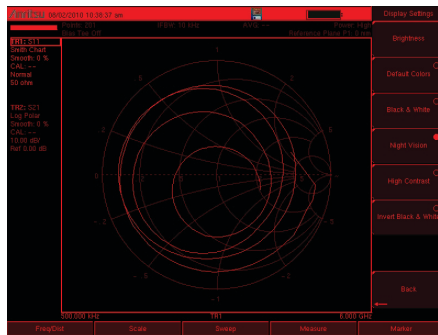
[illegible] 09/02/2010 10:38:37 am
Display Settings
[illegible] Tone Off
IF BW 10 kHz
Power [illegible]
Reference Plane P1: 0 mm
Brightness
TR1: S11
Smith Chart
Smooth: 0 %
CAL: --
Normal
50 ohm
Default Colors
Black & White
TR2: S21
Log Polar
Smooth: 0 %
CAL: --
10.00 dB/
Ref 0.00 dB
Night Vision
High Contrast
Invert Black & White
Back
1
.5
2
-.5
-2
-1
0
500.000 kHz
TR1
6.000 GHz
Freq/Dist
Scale
Sweep
Measure
Marker